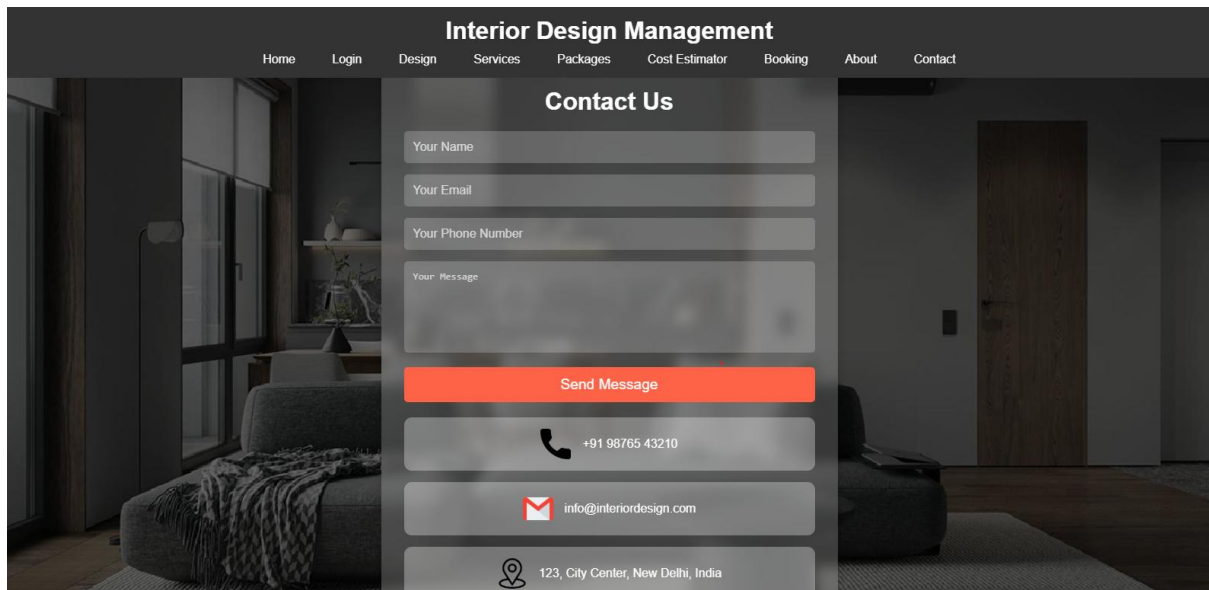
Interior Design Management

Home Login Design Services Packages Cost Estimator Booking About Contact

Contact Us

Your Name

Your Email

Your Phone Number

Your Message

Send Message

+91 98765 43210

info@interiordesign.com

123, City Center, New Delhi, India